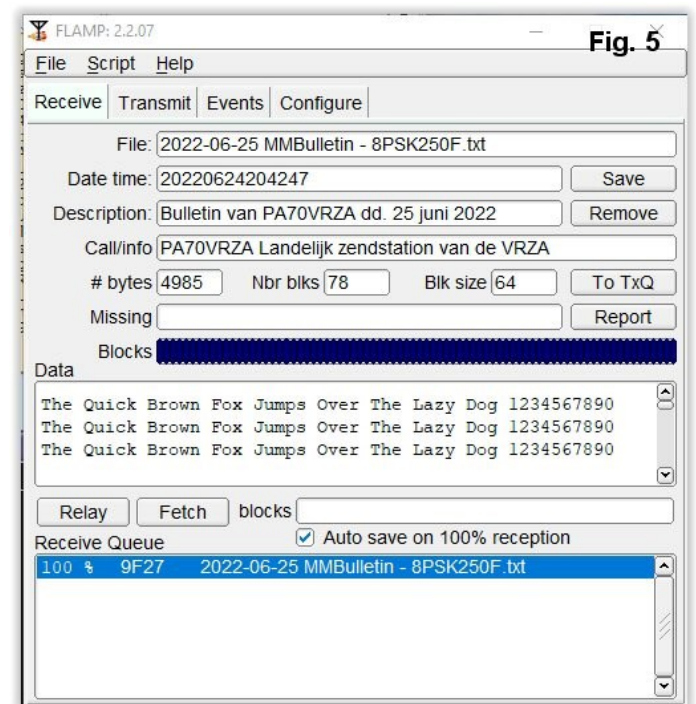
FLAMP: 2.2.07

Fig. 5

File Script Help

Receive Transmit Events Configure

File: 2022-06-25 MMBulletin - 8PSK250F.txt

Date time: 20220624204247

Save

Description: Bulletin van PA70VRZA dd. 25 juni 2022

Remove

Call/info PA70VRZA Landelijk zendstation van de VRZA

# bytes 4985 Nbr blks 78 Blk size 64

To TxQ

Missing

Report

Blocks

Data

The Quick Brown Fox Jumps Over The Lazy Dog 1234567890
The Quick Brown Fox Jumps Over The Lazy Dog 1234567890
The Quick Brown Fox Jumps Over The Lazy Dog 1234567890

Relay Fetch blocks

Auto save on 100% reception

Receive Queue

100 % 9F27 2022-06-25 MMBulletin - 8PSK250F.txt